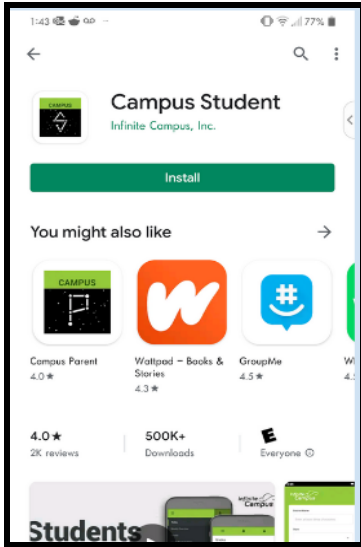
1:43 77%

Campus Student
Infinite Campus, Inc.

Install

You might also like

CAMPUS
Campus Parent
4.0 ★

Wattpad – Books & Stories
4.3 ★

GroupMe
4.5 ★

4.0 ★
2K reviews

500K+
Downloads

E
Everyone

Students
Infinite Campus